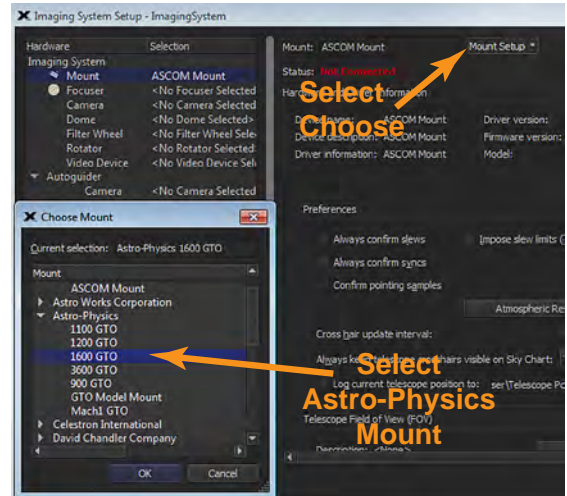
Imaging System Setup - ImagingSystem

| Hardware | Selection |
|---|---|
| Imaging System | |
| Mount | ASCOM Mount |
| Focuser | <No Focuser Selected |
| Camera | <No Camera Selected |
| Dome | <No Dome Selected> |
| Filter Wheel | <No Filter Wheel Sele |
| Rotator | <No Rotator Selected |
| Video Device | <No Video Device Sel |
| Autoguider | |
| Camera | <No Camera Selected |

Mount: ASCOM Mount
Mount Setup
Status: Not Connected
Hard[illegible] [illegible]nformation
Driver name: ASCOM Mount
Device description: ASCOM Mount
Driver information: ASCOM Mount
Driver version:
Firmware version:
Model:

Select
Choose

Preferences
Always confirm slews
Impose slew limits (
Always confirm syncs
Confirm pointing samples
Atmospheric Re
Cross hair update interval:
Always keep telescope crosshairs visible on Sky Chart:
Log current telescope position to: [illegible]ser\Telescope Po
Telescope Field of View (FOV)
Description: <None>

Choose Mount
Current selection: Astro-Physics 1600 GTO
Mount
ASCOM Mount
Astro Works Corporation
Astro-Physics
1100 GTO
1200 GTO
1600 GTO
3600 GTO
900 GTO
GTO Model Mount
Mach1 GTO
Celestron International
David Chandler Company
OK
Cancel

Select
Astro-Physics
Mount